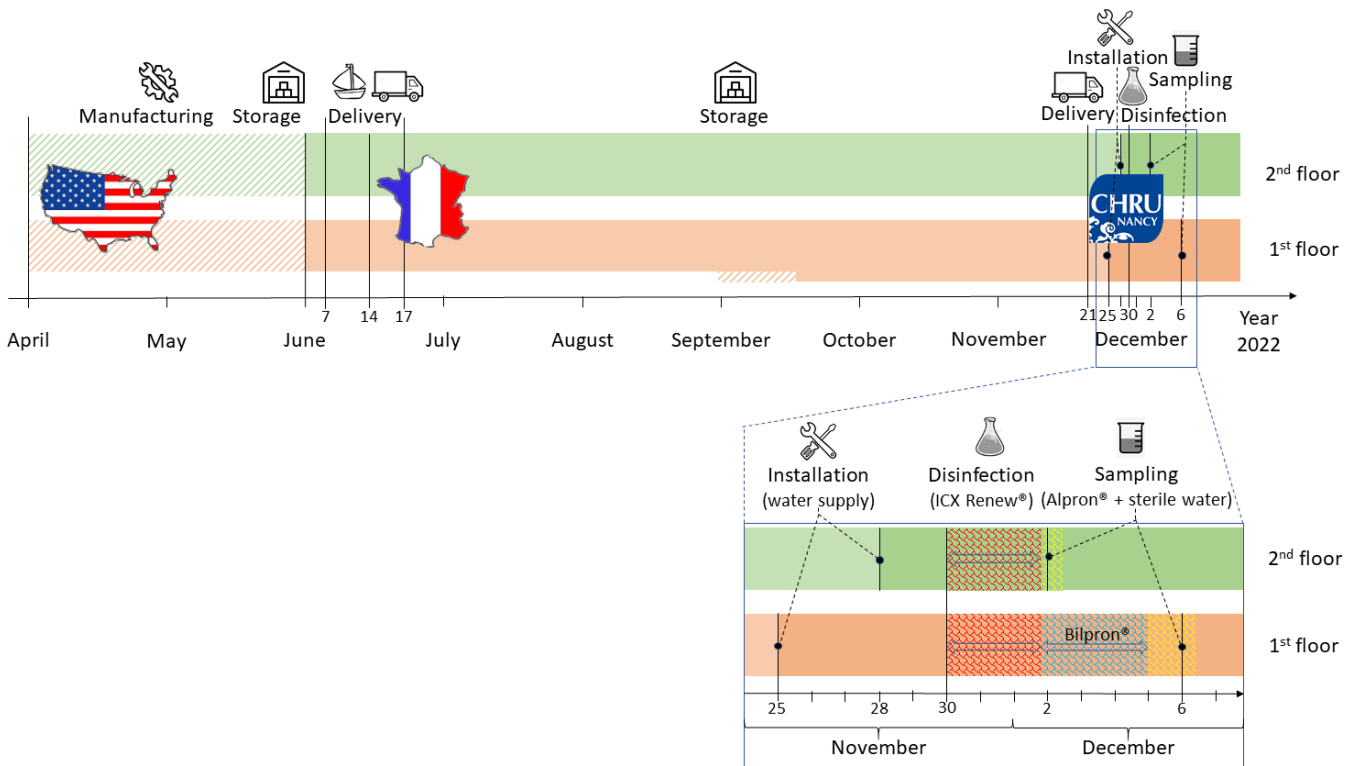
Manufacturing Storage Delivery Storage Installation Sampling Delivery Disinfection

2$^{nd}$ floor

CHRU NANCY

1$^{st}$ floor

7 14 17 21 25 30 2 6

April May June July August September October November December Year 2022

Installation (water supply) Disinfection (ICX Renew®) Sampling (Alpron® + sterile water)

2$^{nd}$ floor

Bilpron®

1$^{st}$ floor

25 28 30 2 6

November December